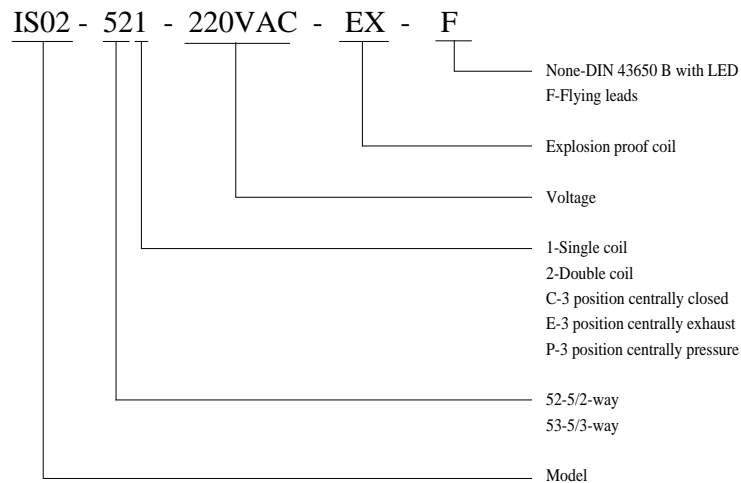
IS02 - 521 - 220VAC - EX - F

None-DIN 43650 B with LED
F-Flying leads

Explosion proof coil

Voltage

1-Single coil
2-Double coil
C-3 position centrally closed
E-3 position centrally exhaust
P-3 position centrally pressure

52-5/2-way
53-5/3-way

Model